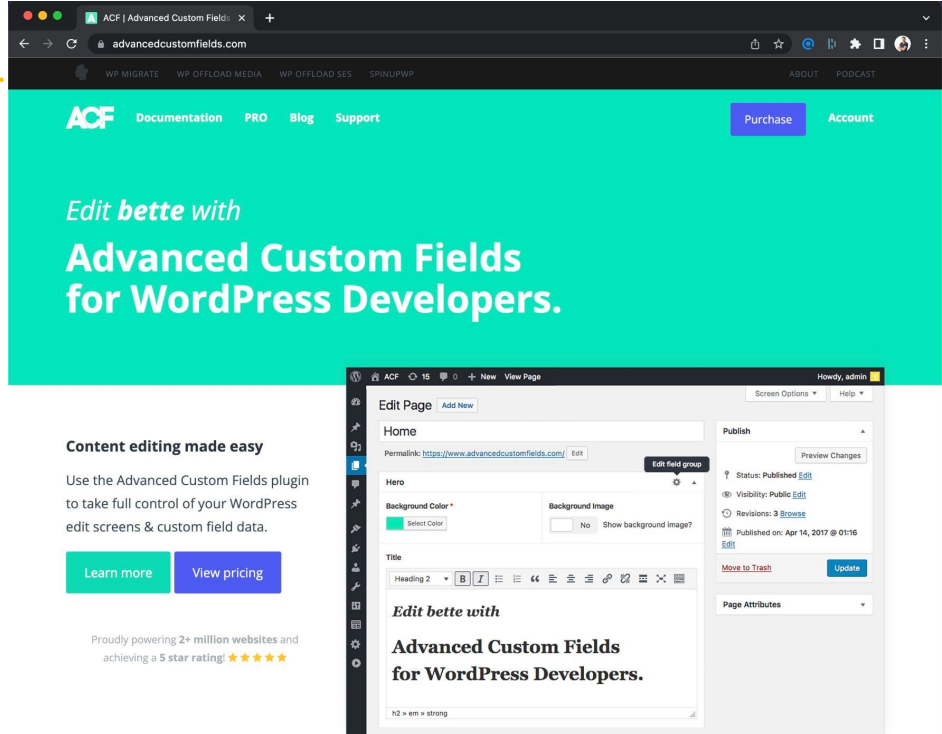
ACF | Advanced Custom Fields ×
advancedcustomfields.com

WP MIGRATE WP OFFLOAD MEDIA WP OFFLOAD SES SPINUPWP ABOUT PODCAST

ACF Documentation PRO Blog Support Purchase Account

Edit bette with
Advanced Custom Fields for WordPress Developers.

Content editing made easy

Use the Advanced Custom Fields plugin to take full control of your WordPress edit screens & custom field data.

Learn more View pricing

Proudly powering 2+ million websites and achieving a 5 star rating! ★★★★★

ACF 15 0 + New View Page Howdy, admin

Screen Options ▼ Help ▼

Edit Page Add New

Home

Permalink: https://www.advancedcustomfields.com/ Edit

Edit field group

Hero

Background Color * Select Color

Background Image No Show background image?

Title

Heading 2 B I

Edit bette with

Advanced Custom Fields for WordPress Developers.

h2 » em » strong

Publish

Preview Changes

Status: Published Edit

Visibility: Public Edit

Revisions: 3 Browse

Published on: Apr 14, 2017 @ 01:16 Edit

Move to Trash Update

Page Attributes